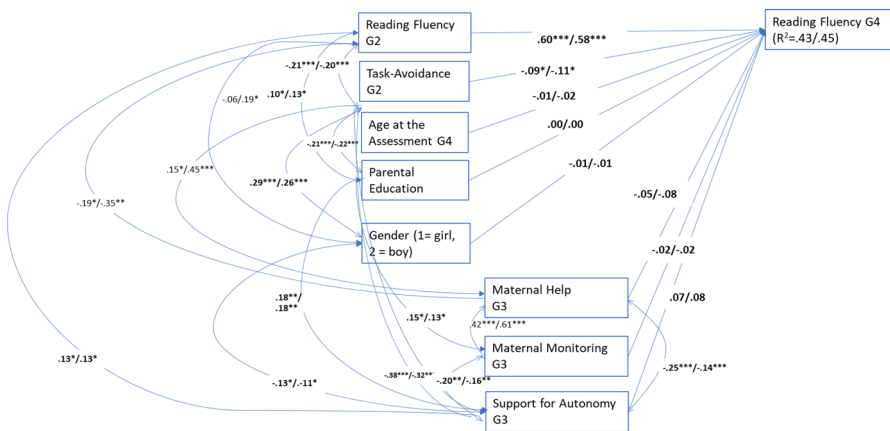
Reading Fluency G2

Task-Avoidance G2

Age at the Assessment G4

Parental Education

Gender (1= girl, 2 = boy)

Maternal Help G3

Maternal Monitoring G3

Support for Autonomy G3

Reading Fluency G4 ($R^2$=.43/.45)

.60***/.58***

-.09*/-.11*

-.01/-.02

.00/.00

-.01/-.01

-.05/-.08

-.02/-.02

.07/.08

-.21***/-.20***

.10*/.13*

-.06/.19*

-.21***/-.22***

.29***/.26***

.15*/.45***

-.19*/-.35**

.18**/ .18**

.15*/.13*

42***/.61***

-.38***/-.32***

-.20**/-.16**

-.13*/-.11*

.13*/.13*

-.25***/-.14***